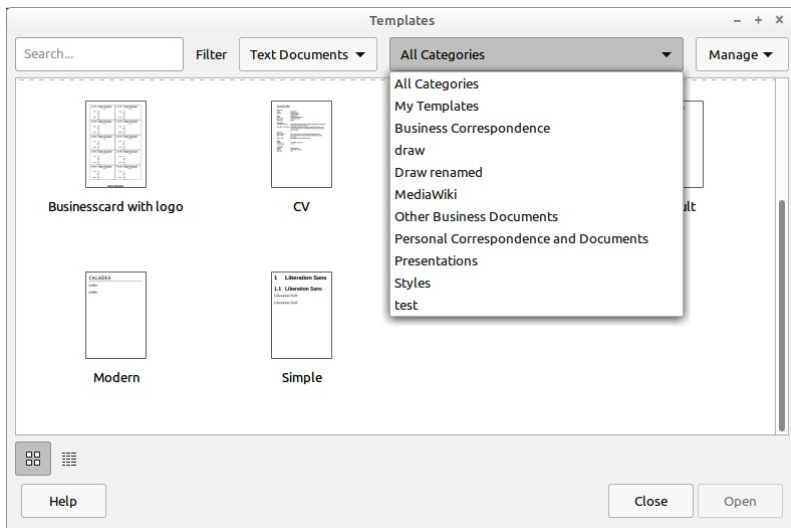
Templates
– + ×
Search...
Filter
Text Documents ▼
All Categories
Manage ▼
All Categories
My Templates
Business Correspondence
draw
Draw renamed
MediaWiki
Other Business Documents
Personal Correspondence and Documents
Presentations
Styles
test
Businesscard with logo
CV
ult
Modern
Simple
1 Liberation Sans
1.1 Liberation Sans
Liberation Serif
Liberation Serif
Help
Close
Open